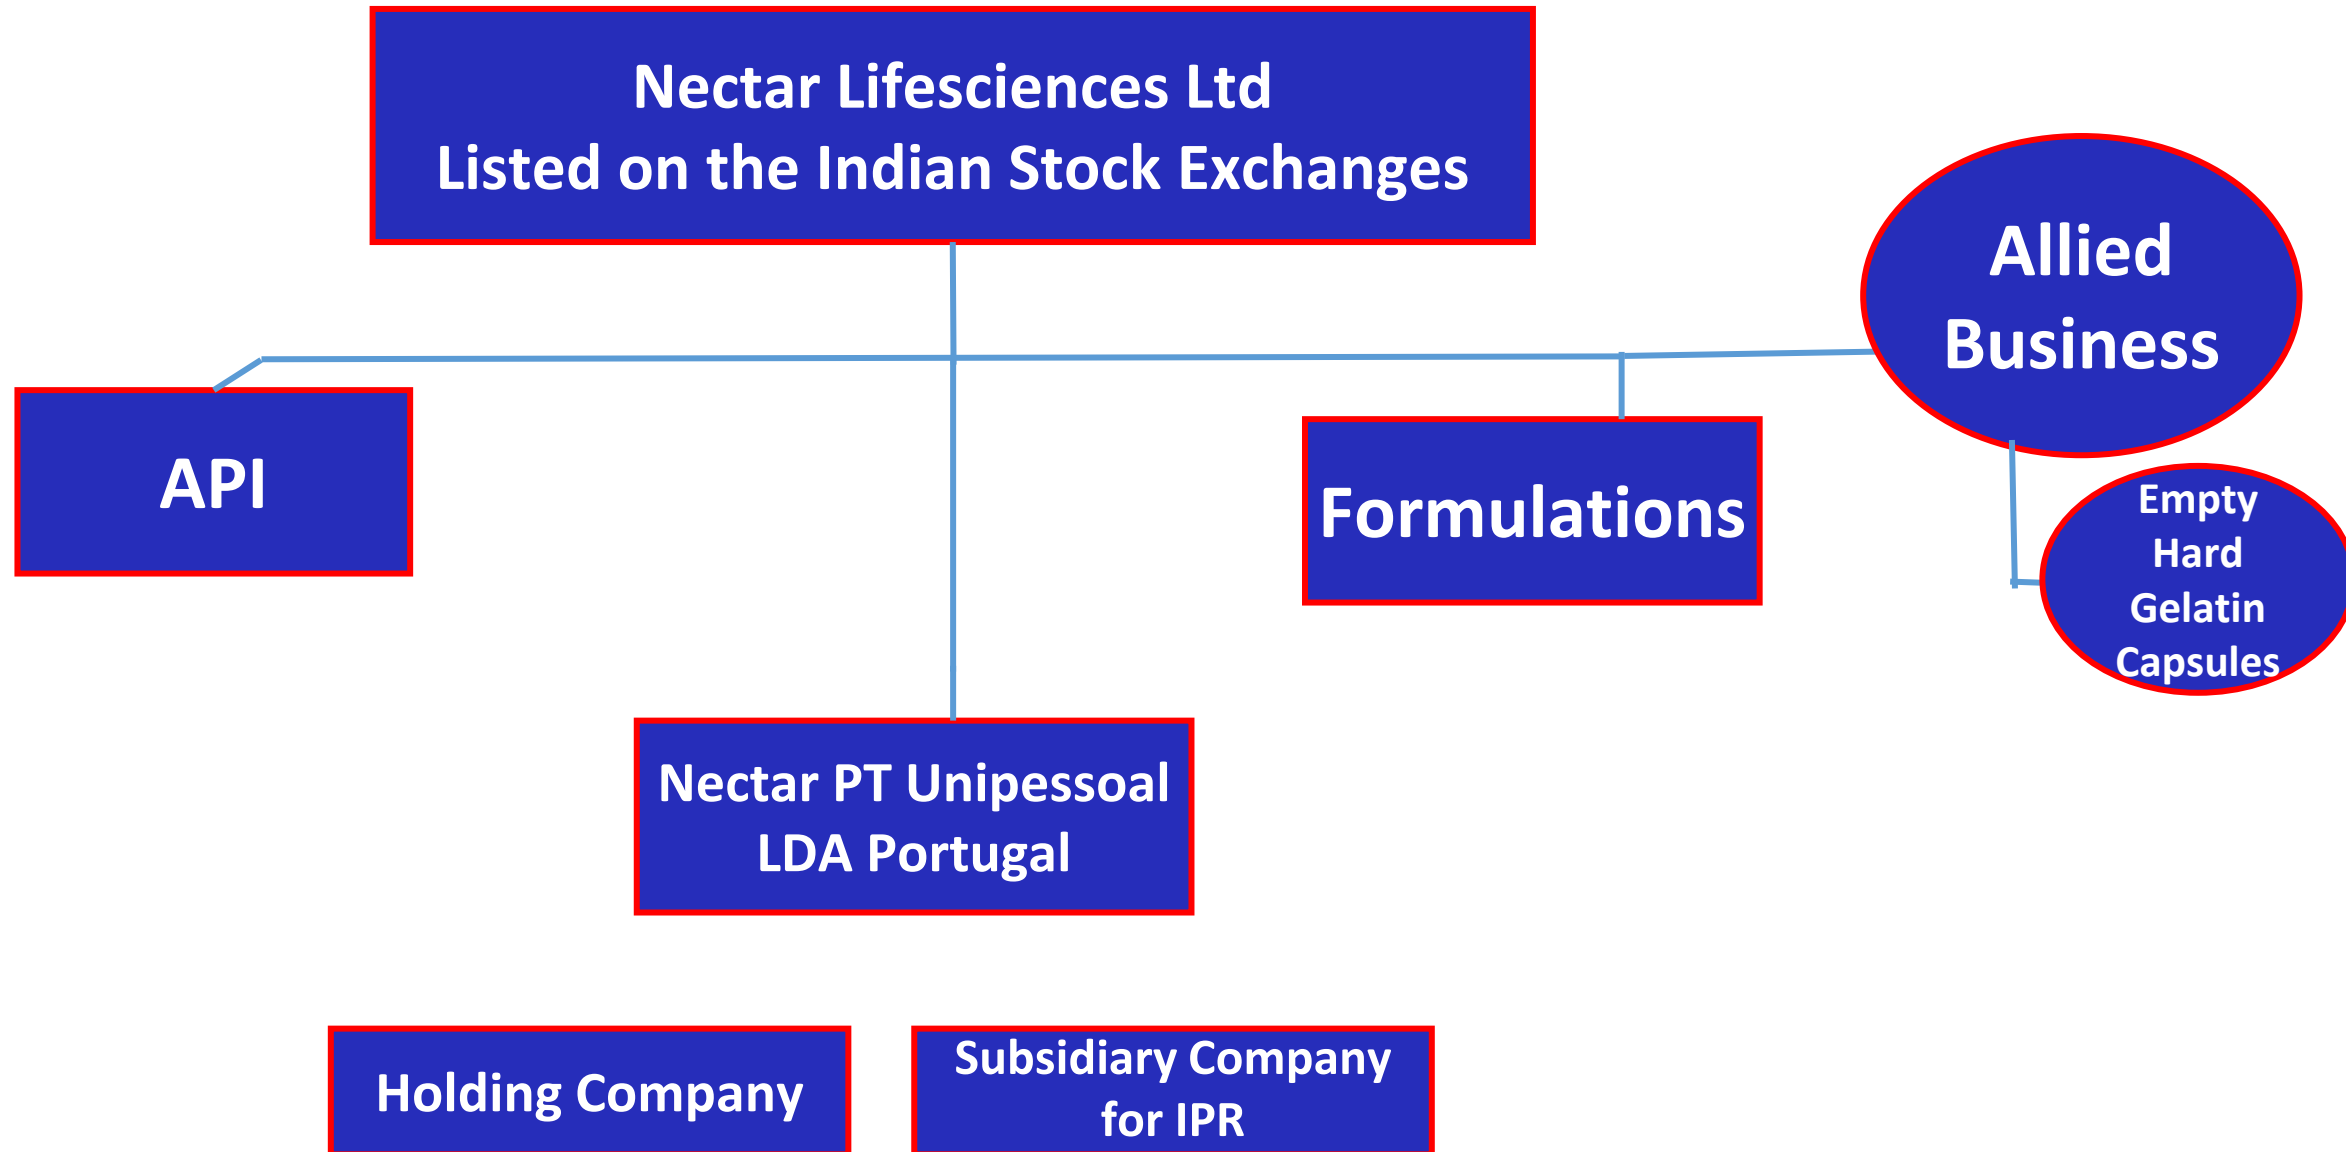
Nectar Lifesciences Ltd
Listed on the Indian Stock Exchanges

Allied Business

API

Formulations

Empty Hard Gelatin Capsules

Nectar PT Unipessoal LDA Portugal

Holding Company

Subsidiary Company for IPR